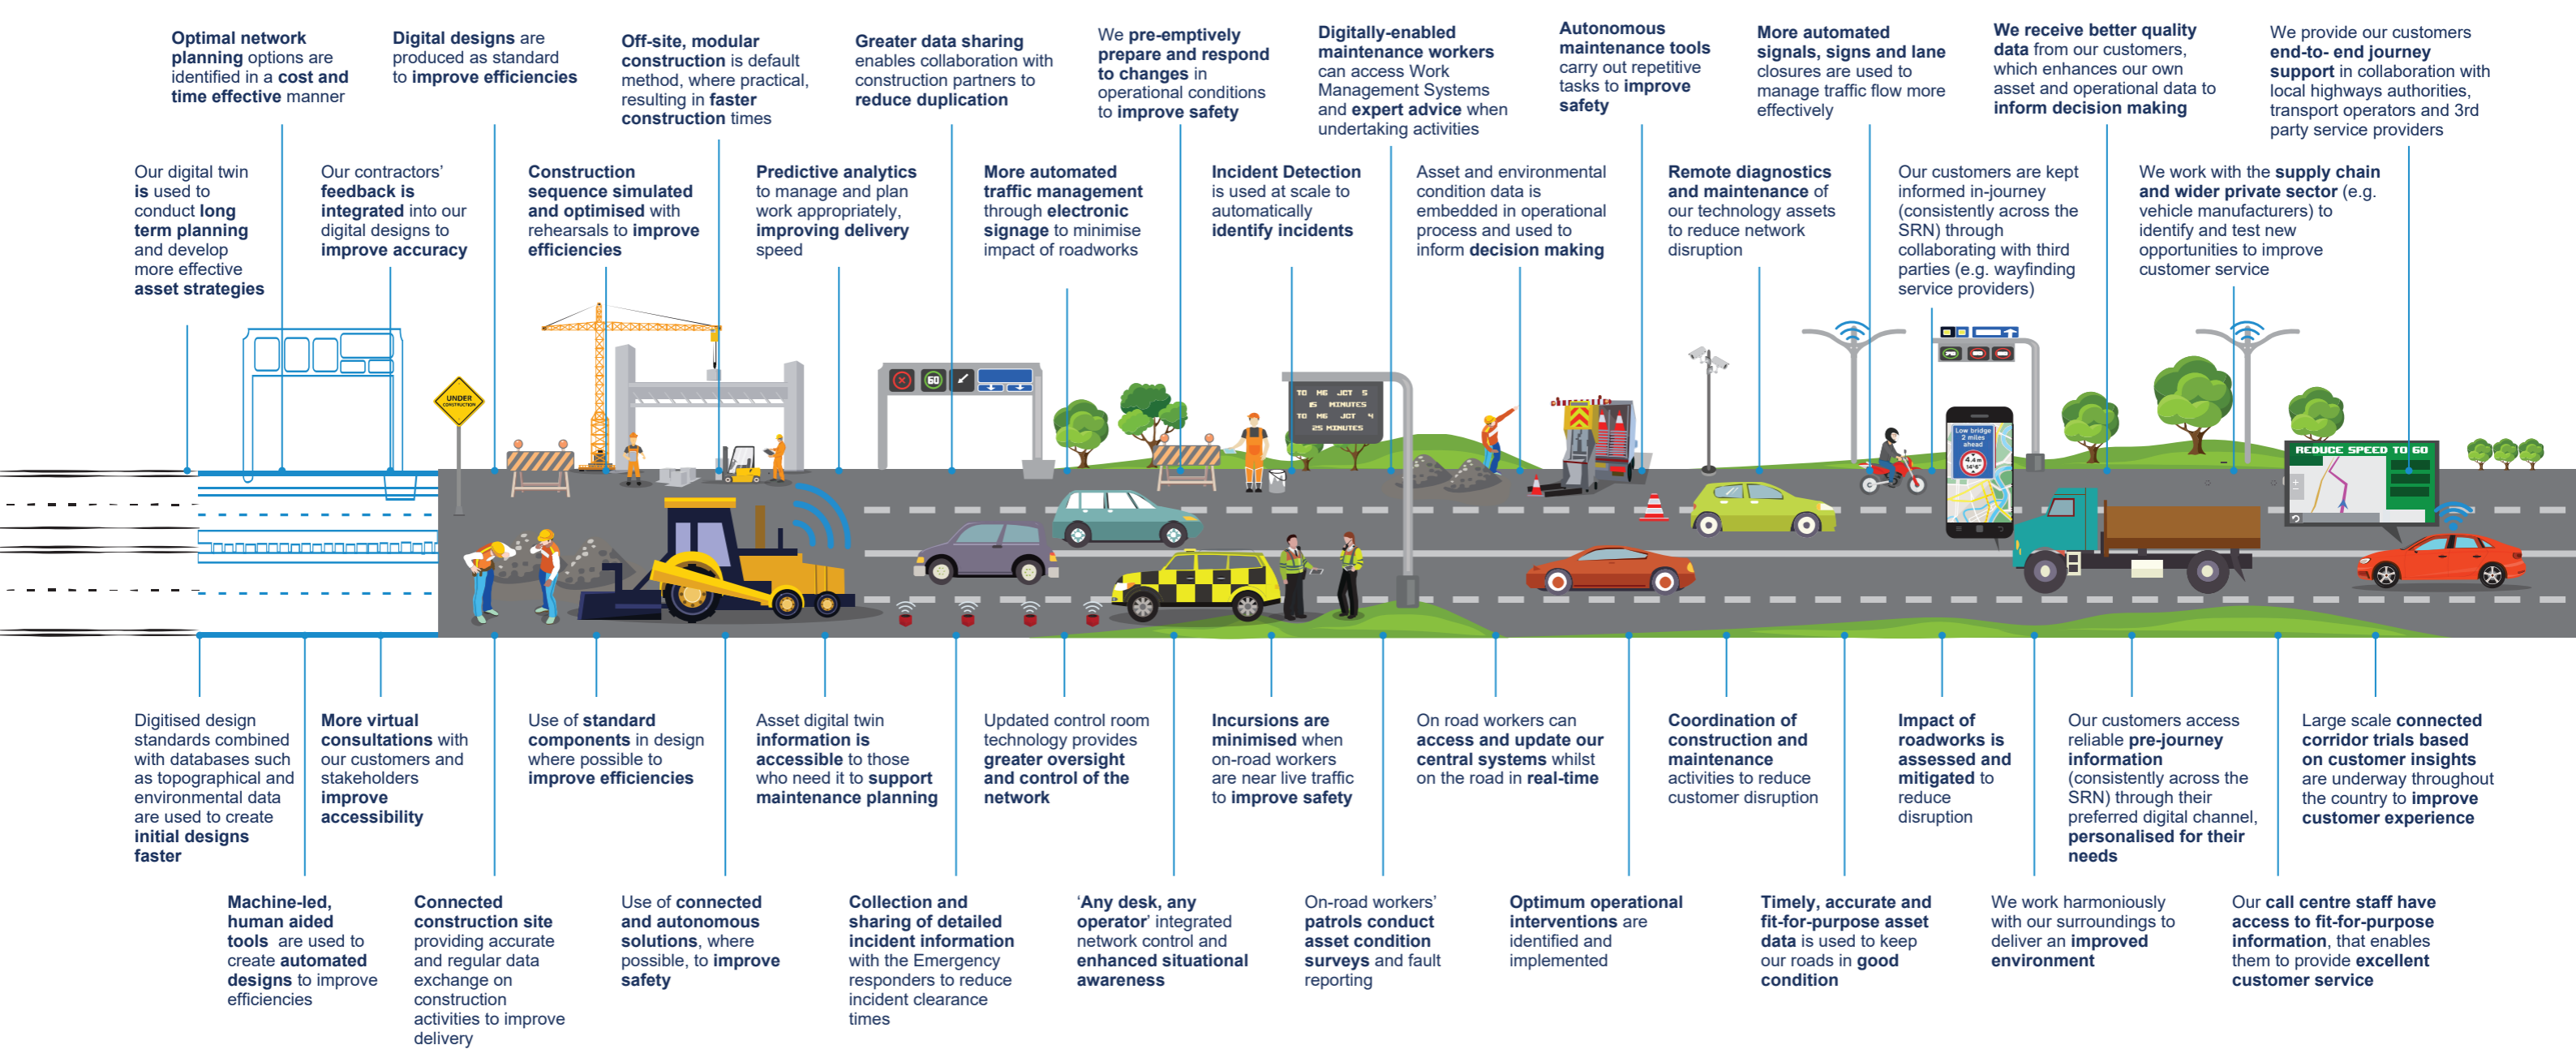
Optimal network planning options are identified in a cost and time effective manner

Digital designs are produced as standard to improve efficiencies

Off-site, modular construction is default method, where practical, resulting in faster construction times

Greater data sharing enables collaboration with construction partners to reduce duplication

We pre-emptively prepare and respond to changes in operational conditions to improve safety

Digitally-enabled maintenance workers can access Work Management Systems and expert advice when undertaking activities

Autonomous maintenance tools carry out repetitive tasks to improve safety

More automated signals, signs and lane closures are used to manage traffic flow more effectively

We receive better quality data from our customers, which enhances our own asset and operational data to inform decision making

We provide our customers end-to- end journey support in collaboration with local highways authorities, transport operators and 3rd party service providers

Our digital twin is used to conduct long term planning and develop more effective asset strategies

Our contractors' feedback is integrated into our digital designs to improve accuracy

Construction sequence simulated and optimised with rehearsals to improve efficiencies

Predictive analytics to manage and plan work appropriately, improving delivery speed

More automated traffic management through electronic signage to minimise impact of roadworks

Incident Detection is used at scale to automatically identify incidents

Asset and environmental condition data is embedded in operational process and used to inform decision making

Remote diagnostics and maintenance of our technology assets to reduce network disruption

Our customers are kept informed in-journey (consistently across the SRN) through collaborating with third parties (e.g. wayfinding service providers)

We work with the supply chain and wider private sector (e.g. vehicle manufacturers) to identify and test new opportunities to improve customer service

UNDER CONSTRUCTION

60

TO M6 JCT 5 15 MINUTES TO M6 JCT 4 25 MINUTES

Low bridge 2 miles ahead

REDUCE SPEED TO 60

Digitised design standards combined with databases such as topographical and environmental data are used to create initial designs faster

More virtual consultations with our customers and stakeholders improve accessibility

Use of standard components in design where possible to improve efficiencies

Asset digital twin information is accessible to those who need it to support maintenance planning

Updated control room technology provides greater oversight and control of the network

Incursions are minimised when on-road workers are near live traffic to improve safety

On road workers can access and update our central systems whilst on the road in real-time

Coordination of construction and maintenance activities to reduce customer disruption

Impact of roadworks is assessed and mitigated to reduce disruption

Our customers access reliable pre-journey information (consistently across the SRN) through their preferred digital channel, personalised for their needs

Large scale connected corridor trials based on customer insights are underway throughout the country to improve customer experience

Machine-led, human aided tools are used to create automated designs to improve efficiencies

Connected construction site providing accurate and regular data exchange on construction activities to improve delivery

Use of connected and autonomous solutions, where possible, to improve safety

Collection and sharing of detailed incident information with the Emergency responders to reduce incident clearance times

'Any desk, any operator' integrated network control and enhanced situational awareness

On-road workers' patrols conduct asset condition surveys and fault reporting

Optimum operational interventions are identified and implemented

Timely, accurate and fit-for-purpose asset data is used to keep our roads in good condition

We work harmoniously with our surroundings to deliver an improved environment

Our call centre staff have access to fit-for-purpose information, that enables them to provide excellent customer service